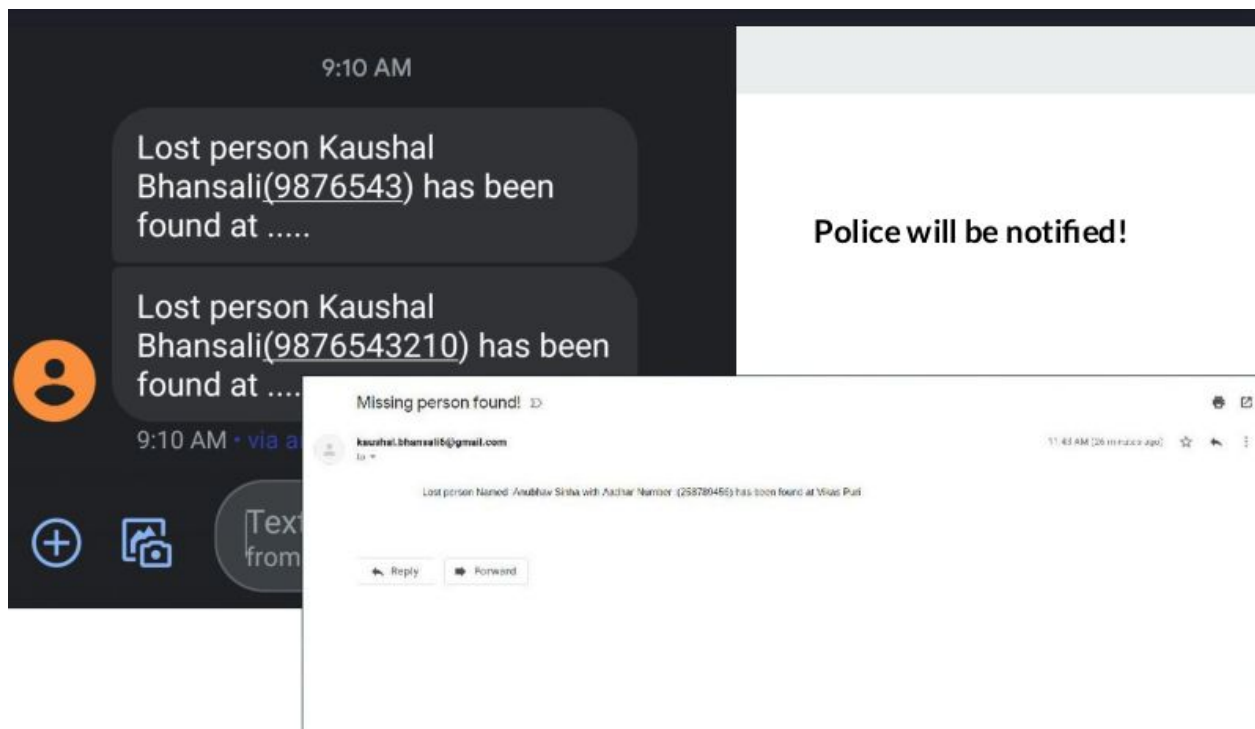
9:10 AM

Lost person Kaushal Bhansali(9876543) has been found at .....

Lost person Kaushal Bhansali(9876543210) has been found at ....

9:10 AM • via a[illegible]

Text from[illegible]

Police will be notified!

Missing person found!

kaushal.bhansali6@gmail.com
to

11:43 AM (26 minutes ago)

Lost person Named Anubhav Sinha with Aadhar Number (258789456) has been found at Vikas Puri

Reply

Forward